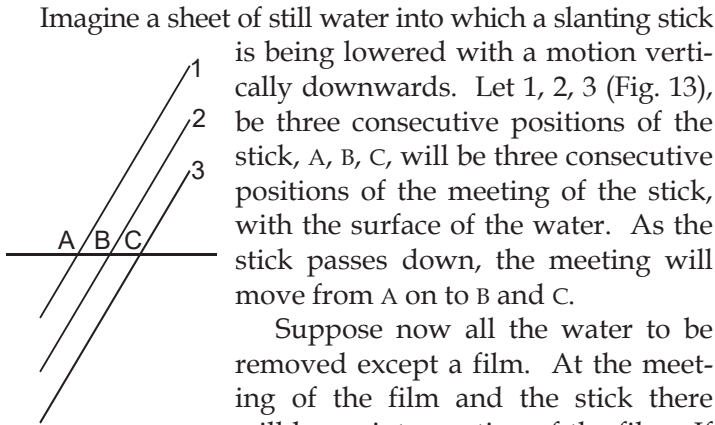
Imagine a sheet of still water into which a slanting stick is being lowered with a motion vertically downwards. Let 1, 2, 3 (Fig. 13), be three consecutive positions of the stick, A, B, C, will be three consecutive positions of the meeting of the stick, with the surface of the water. As the stick passes down, the meeting will move from A on to B and C.

1
2
3
A
B
C

Suppose now all the water to be removed except a film. At the meeting of the film and the stick there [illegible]